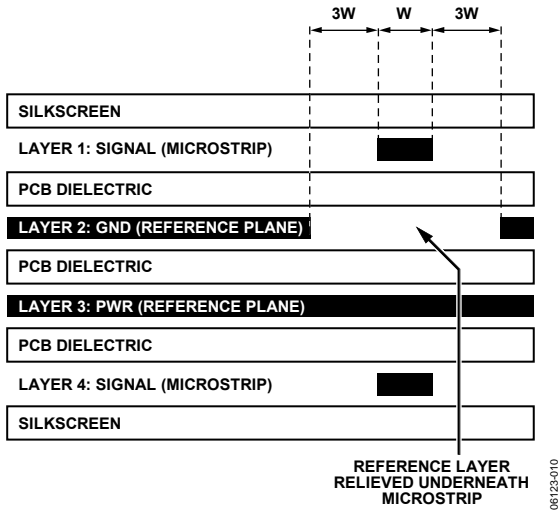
3W W 3W

SILKSCREEN

LAYER 1: SIGNAL (MICROSTRIP)

PCB DIELECTRIC

LAYER 2: GND (REFERENCE PLANE)

PCB DIELECTRIC

LAYER 3: PWR (REFERENCE PLANE)

PCB DIELECTRIC

LAYER 4: SIGNAL (MICROSTRIP)

SILKSCREEN

REFERENCE LAYER RELIEVED UNDERNEATH MICROSTRIP

06123-010